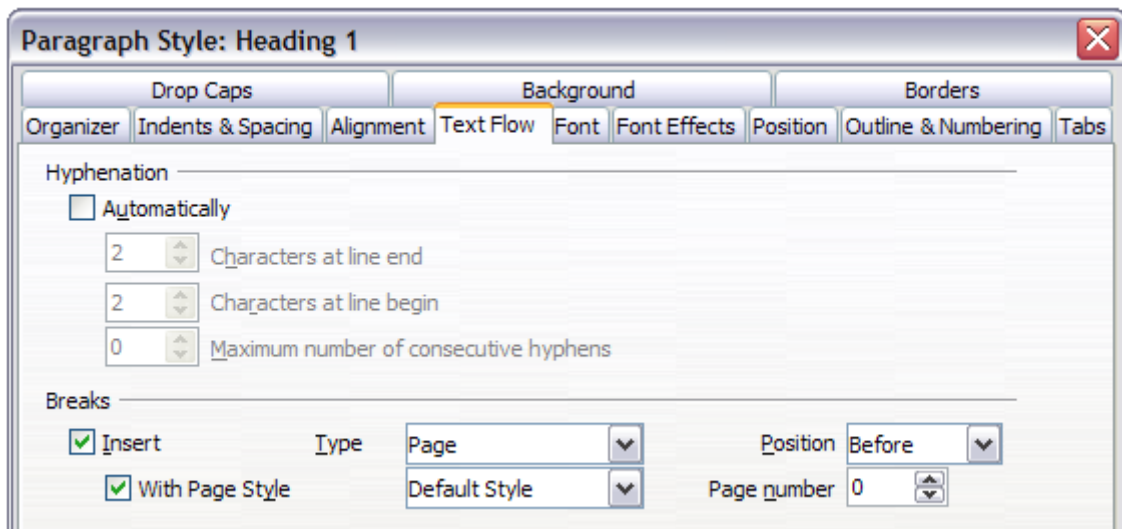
Paragraph Style: Heading 1

Drop Caps
Background
Borders
Organizer
Indents & Spacing
Alignment
Text Flow
Font
Font Effects
Position
Outline & Numbering
Tabs

Hyphenation
Automatically
2 Characters at line end
2 Characters at line begin
0 Maximum number of consecutive hyphens

Breaks
Insert
Type
Page
Position
Before
With Page Style
Default Style
Page number
0